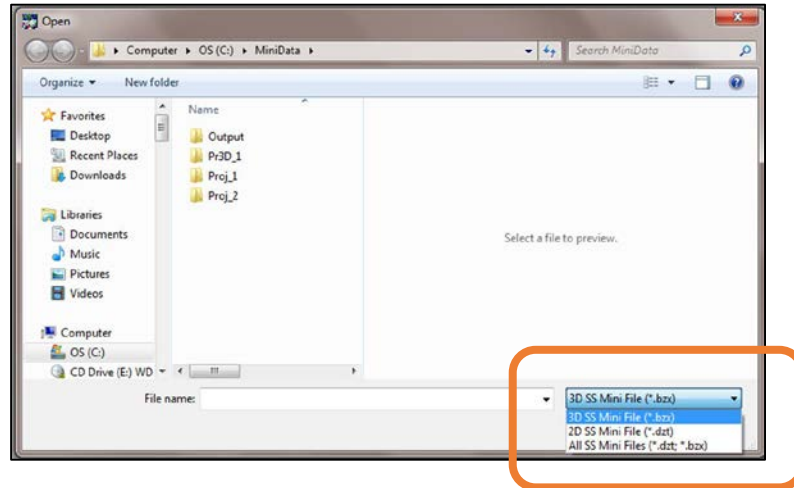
Open

Computer ▸ OS (C:) ▸ MiniData ▸

Search MiniData

Organize ▾ New folder

Favorites
Desktop
Recent Places
Downloads

Libraries
Documents
Music
Pictures
Videos

Computer
OS (C:)
CD Drive (E:) WD

Name
Output
Pr3D_1
Proj_1
Proj_2

Select a file to preview.

File name:

3D SS Mini File (*.bzx)
3D SS Mini File (*.bzx)
2D SS Mini File (*.dzt)
All SS Mini Files (*.dzt; *.bzx)